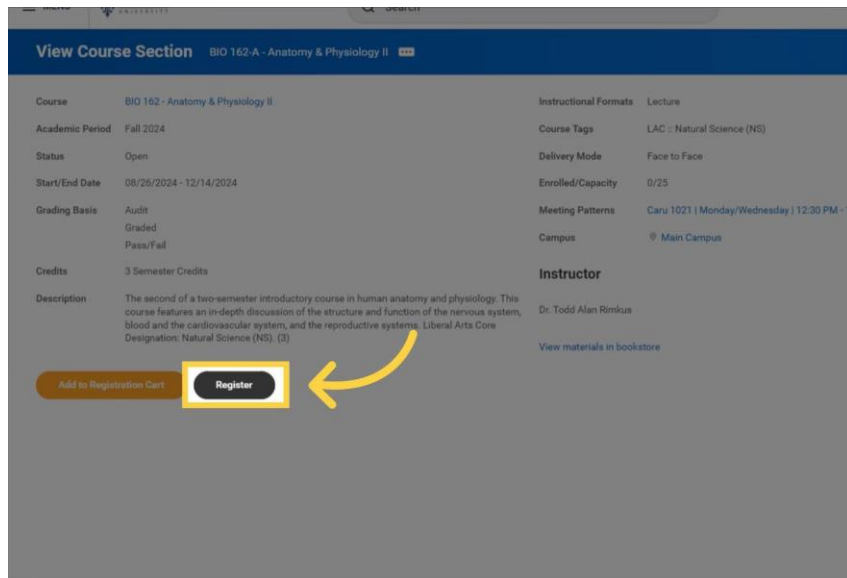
MENU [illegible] UNIVERSITY Search

View Course Section BIO 162-A - Anatomy & Physiology II

Course BIO 162 - Anatomy & Physiology II
Academic Period Fall 2024
Status Open
Start/End Date 08/26/2024 - 12/14/2024
Grading Basis Audit
Graded
Pass/Fail
Credits 3 Semester Credits
Description The second of a two-semester introductory course in human anatomy and physiology. This course features an in-depth discussion of the structure and function of the nervous system, blood and the cardiovascular system, and the reproductive systems. Liberal Arts Core Designation: Natural Science (NS). (3)

Instructional Formats Lecture
Course Tags LAC :: Natural Science (NS)
Delivery Mode Face to Face
Enrolled/Capacity 0/25
Meeting Patterns Caru 1021 | Monday/Wednesday | 12:30 PM - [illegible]
Campus Main Campus

Instructor
Dr. Todd Alan Rimkus

View materials in bookstore

Add to Registration Cart
Register